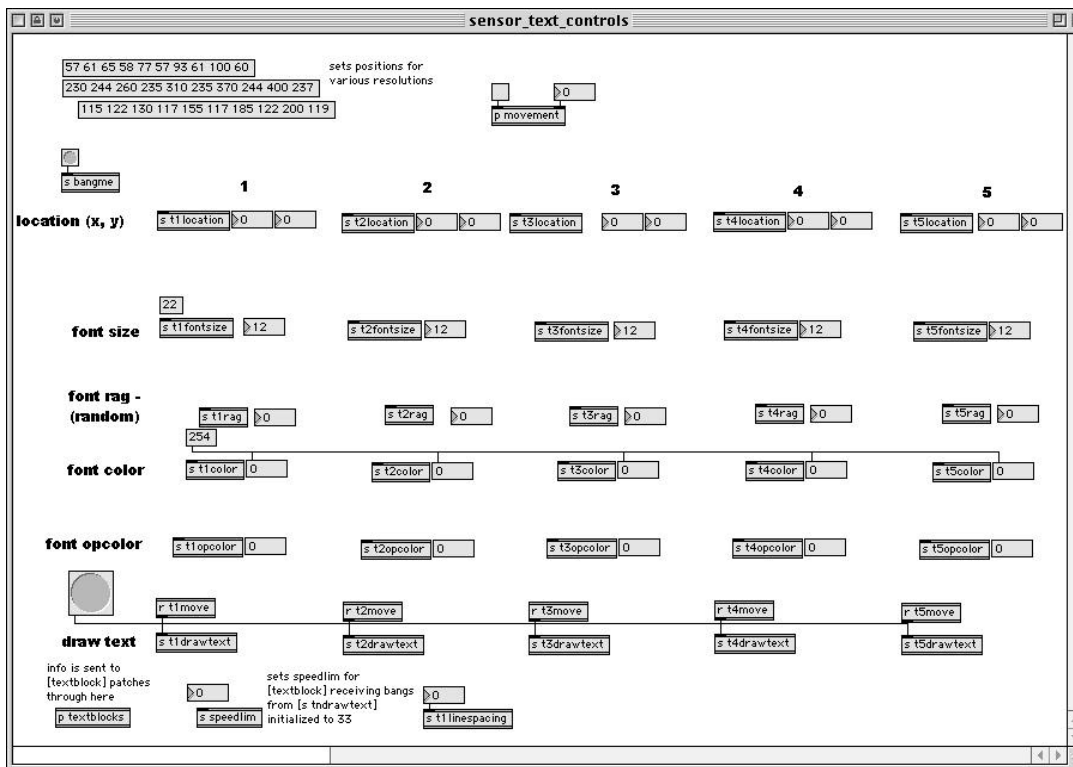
sensor_text_controls

57 61 65 58 77 57 93 61 100 60
230 244 260 235 310 235 370 244 400 237
115 122 130 117 155 117 185 122 200 119

sets positions for various resolutions

0
p movement

s bangme

1 2 3 4 5

location (x, y)
s t1location 0 0
s t2location 0 0
s t3location 0 0
s t4location 0 0
s t5location 0 0

22
font size
s t1fontsize 12
s t2fontsize 12
s t3fontsize 12
s t4fontsize 12
s t5fontsize 12

font rag - (random)
s t1rag 0
s t2rag 0
s t3rag 0
s t4rag 0
s t5rag 0

254
font color
s t1color 0
s t2color 0
s t3color 0
s t4color 0
s t5color 0

font opcolor
s t1opcolor 0
s t2opcolor 0
s t3opcolor 0
s t4opcolor 0
s t5opcolor 0

r t1move
r t2move
r t3move
r t4move
r t5move

draw text
s t1drawtext
s t2drawtext
s t3drawtext
s t4drawtext
s t5drawtext

info is sent to [textblock] patches through here
p textblocks

0
s speedlim

sets speedlim for [textblock] receiving bangs from [s tndrawtext] initialized to 33

0
s t1linespacing